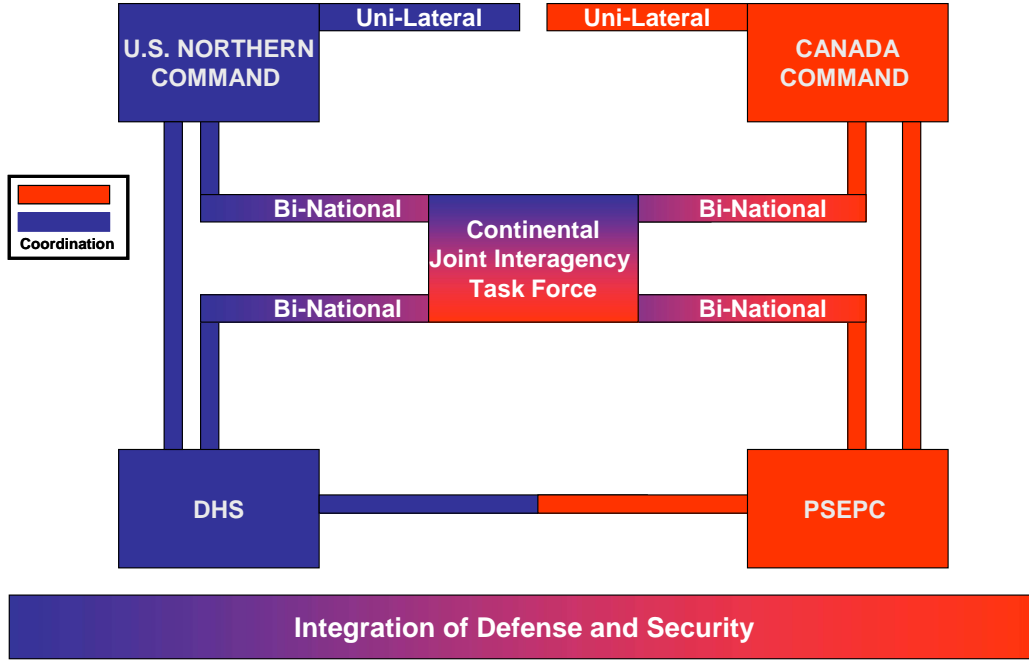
U.S. NORTHERN COMMAND

Uni-Lateral

Uni-Lateral

CANADA COMMAND

Coordination

Bi-National

Continental Joint Interagency Task Force

Bi-National

Bi-National

Bi-National

DHS

PSEPC

Integration of Defense and Security